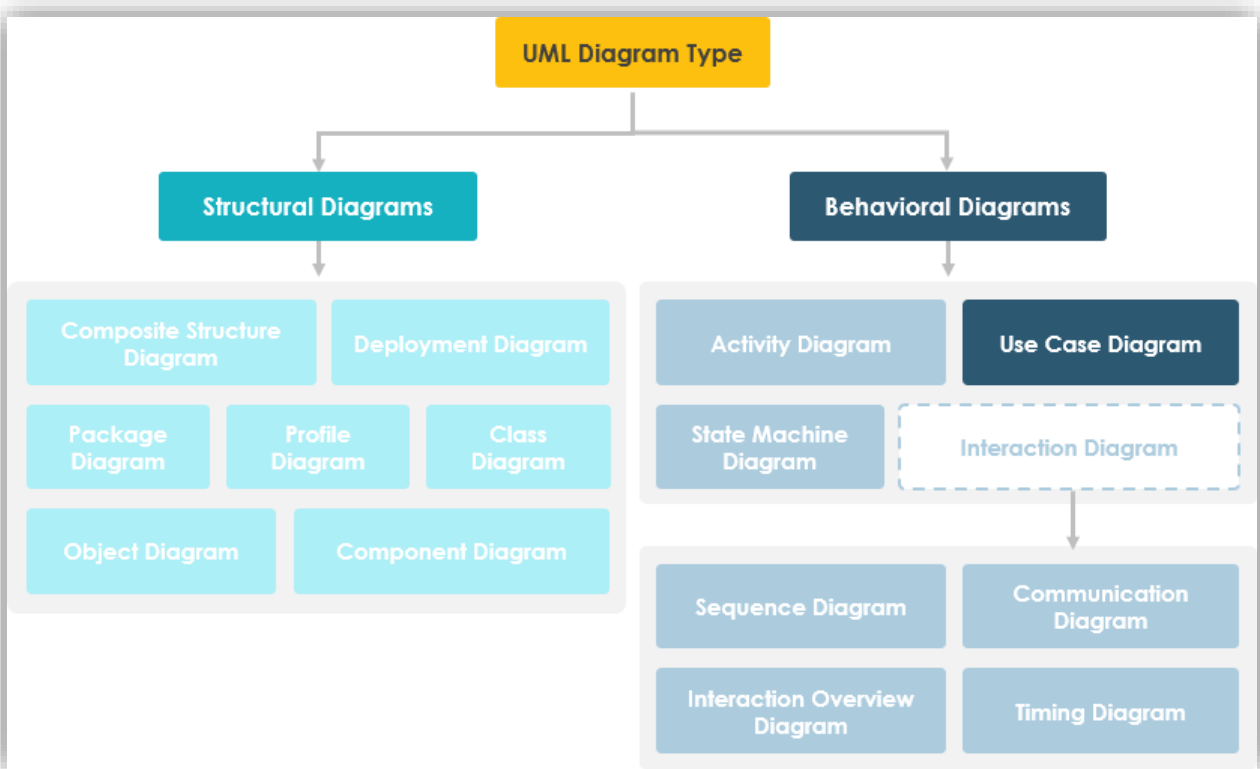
UML Diagram Type

Structural Diagrams

Composite Structure Diagram

Deployment Diagram

Package Diagram

Profile Diagram

Class Diagram

Object Diagram

Component Diagram

Behavioral Diagrams

Activity Diagram

Use Case Diagram

State Machine Diagram

Interaction Diagram

Sequence Diagram

Communication Diagram

Interaction Overview Diagram

Timing Diagram